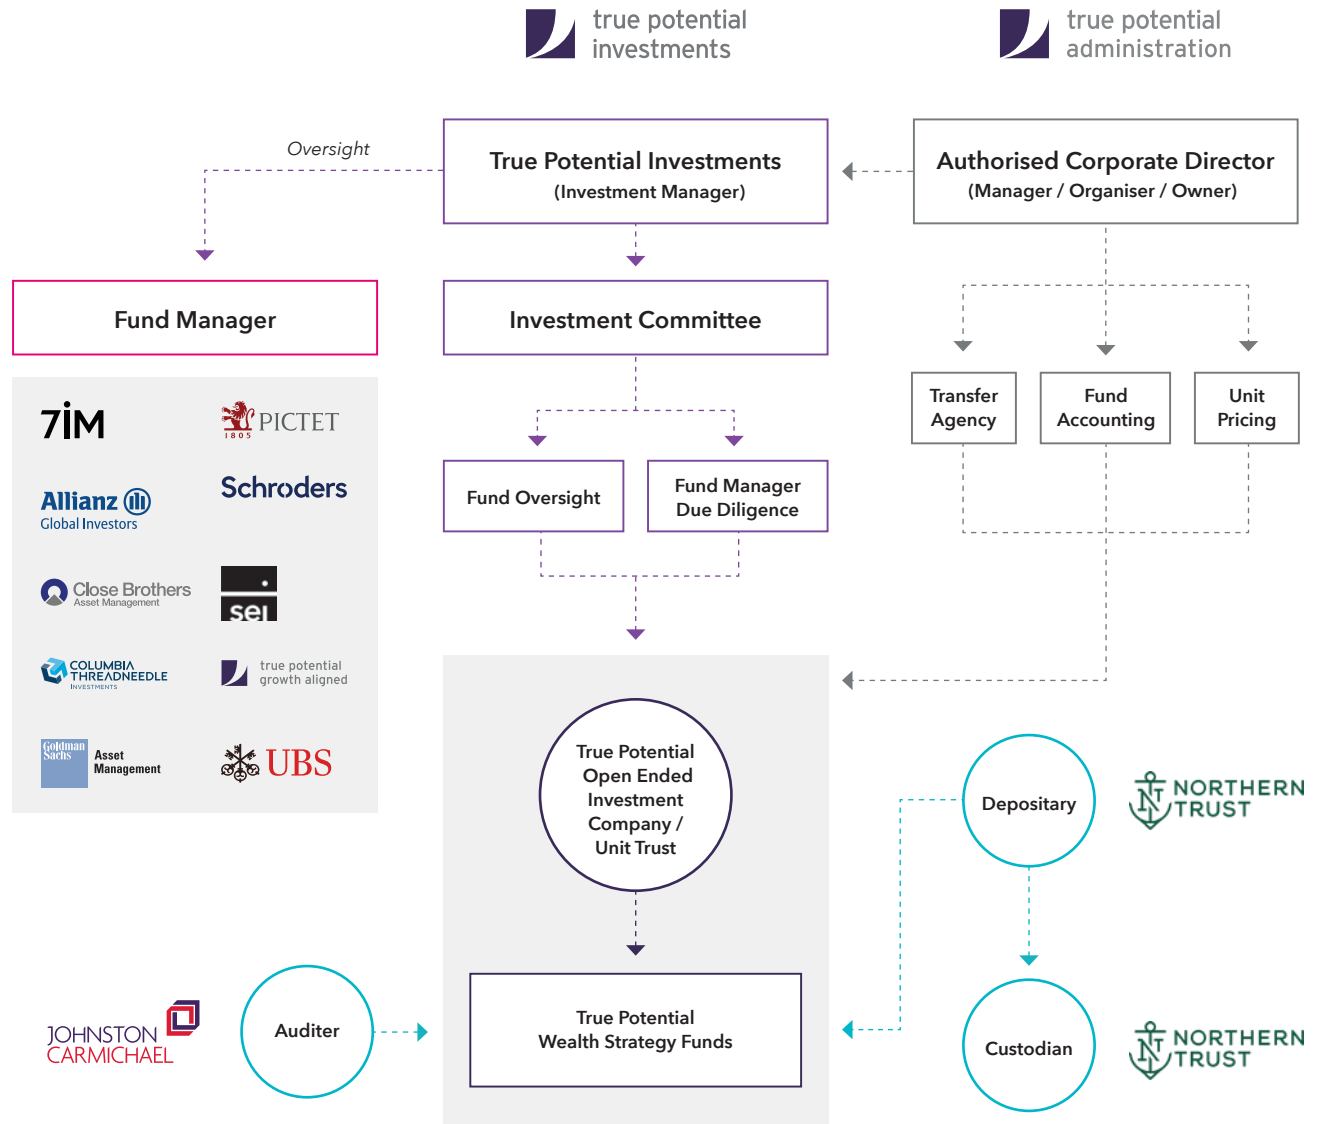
true potential investments

true potential administration

Oversight

True Potential Investments
(Investment Manager)

Authorised Corporate Director
(Manager / Organiser / Owner)

Fund Manager

Investment Committee

Transfer Agency

Fund Accounting

Unit Pricing

7IM

PICTET 1805

Allianz Global Investors

Schroders

Close Brothers Asset Management

sei

COLUMBIA THREADNEEDLE INVESTMENTS

true potential growth aligned

Goldman Sachs Asset Management

UBS

Fund Oversight

Fund Manager Due Diligence

True Potential Open Ended Investment Company / Unit Trust

Depositary

NORTHERN TRUST

True Potential Wealth Strategy Funds

JOHNSTON CARMICHAEL

Auditer

Custodian

NORTHERN TRUST